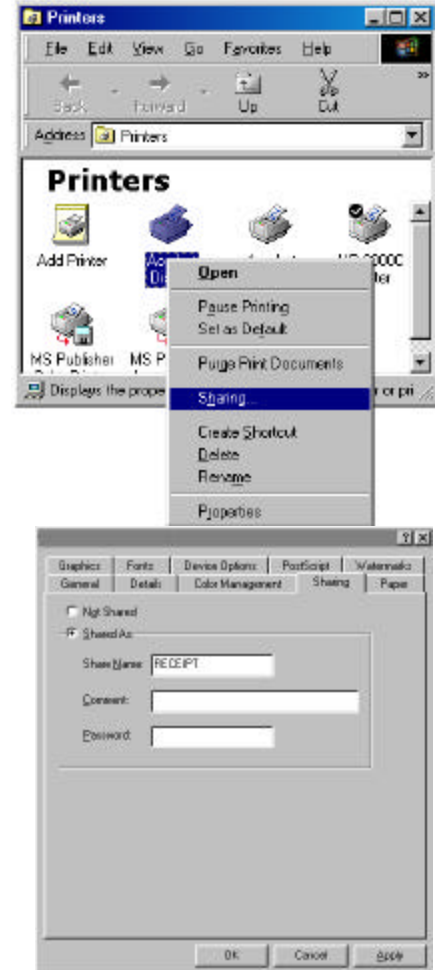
Printers

File Edit View Go Favorites Help

Back Forward Up Cut

Address Printers

Printers

Add Printer

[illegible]

HP 2000C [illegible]

MS Publisher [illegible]

MS P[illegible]

Displays the prope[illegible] or pri

Open

Pause Printing
Set as Default

Purge Print Documents

Sharing...

Create Shortcut
Delete
Rename

Properties

? X

Graphics | Fonts | Device Options | PostScript | Watermarks
General | Details | Color Management | Sharing | Paper

Not Shared

Shared As:

Share Name: RECEIPT

Comment:

Password:

OK | Cancel | Apply